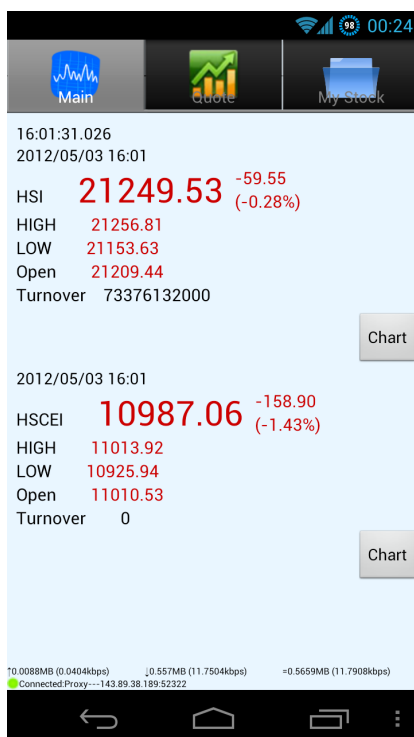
98 00:24

Main
Quote
My Stock

16:01:31.026
2012/05/03 16:01

HSI 21249.53 -59.55 (-0.28%)
HIGH 21256.81
LOW 21153.63
Open 21209.44
Turnover 73376132000

Chart

2012/05/03 16:01

HSCEI 10987.06 -158.90 (-1.43%)
HIGH 11013.92
LOW 10925.94
Open 11010.53
Turnover 0

Chart

↑0.0088MB (0.0404kbps) ↓0.557MB (11.7504kbps) =0.5659MB (11.7908kbps)
Connected:Proxy---143.89.38.189:52322